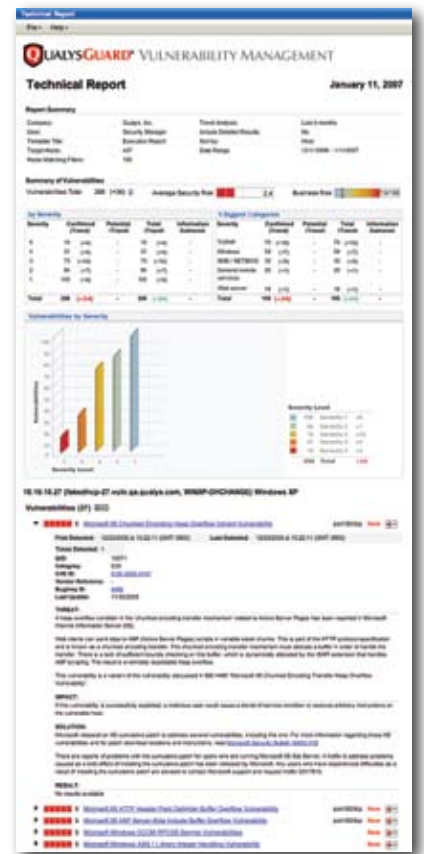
Technical Report

File Help

QUALYSGUARD VULNERABILITY MANAGEMENT

Technical Report

January 11, 2007

Report Summary

Summary of Vulnerabilities

Vulnerabilities by Severity

10.10.10.27 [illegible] Windows XP

Vulnerabilities (27)

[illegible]

THREAT:

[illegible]

IMPACT:

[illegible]

SOLUTION:

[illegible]

RESULT:

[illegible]